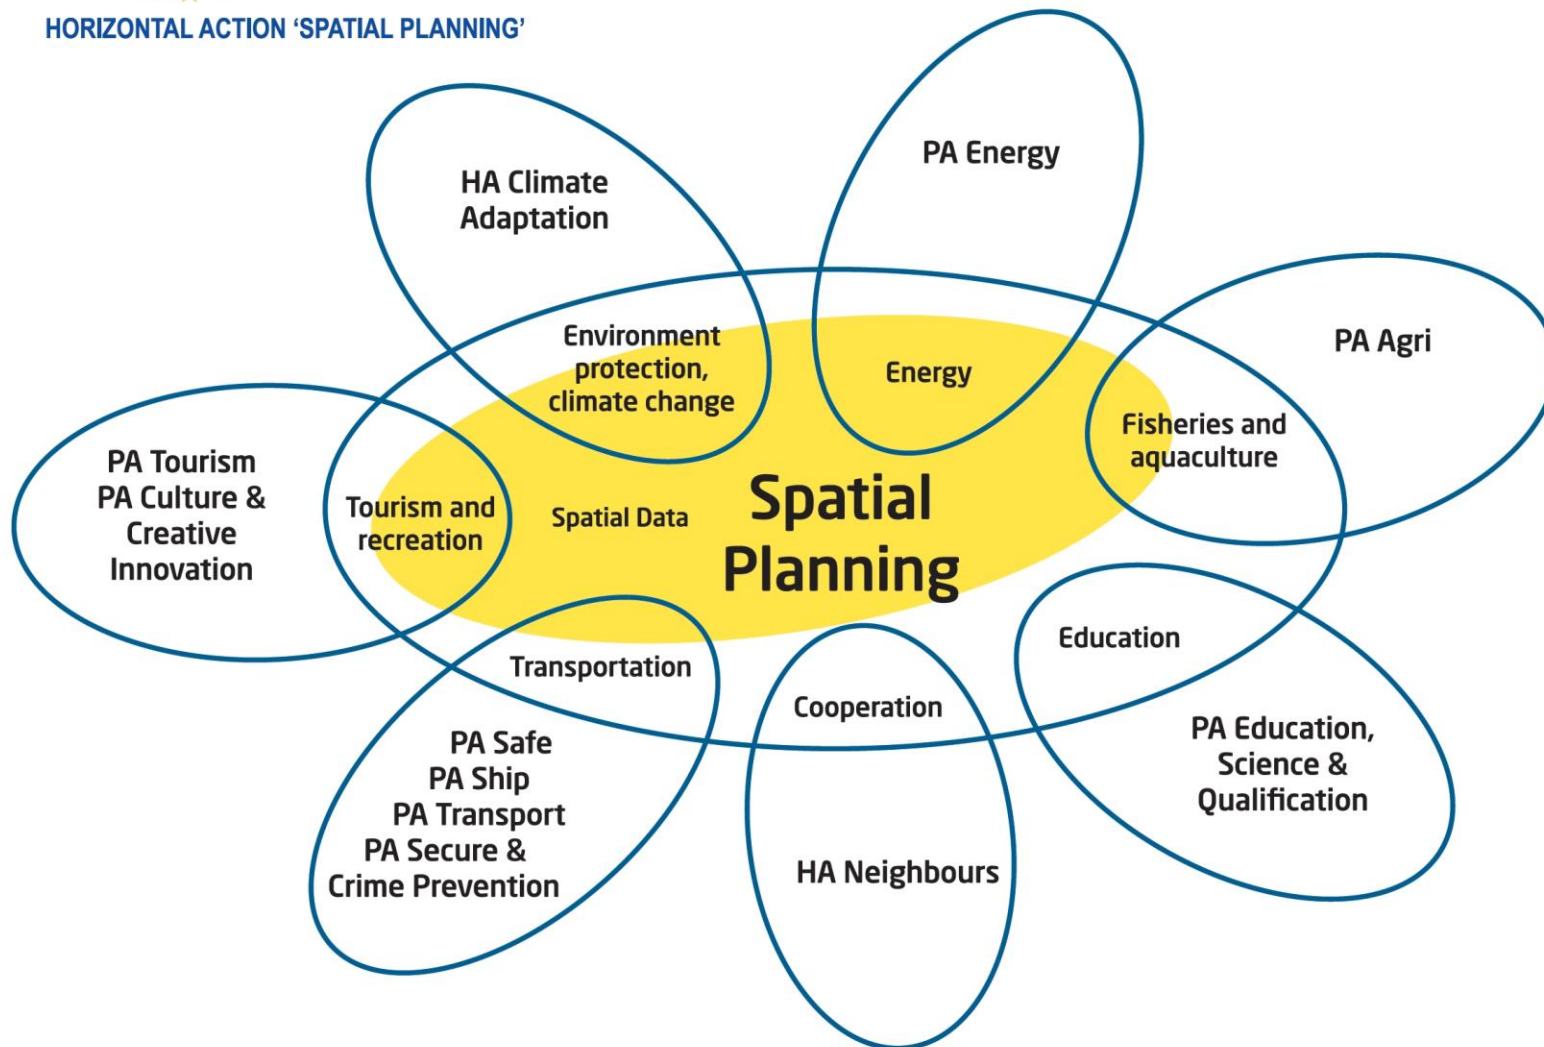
HORIZONTAL ACTION 'SPATIAL PLANNING'

HA Climate Adaptation

PA Energy

PA Agri

PA Tourism
PA Culture & Creative Innovation

Environment protection, climate change

Energy

Fisheries and aquaculture

Tourism and recreation

Spatial Data

Spatial Planning

Transportation

Cooperation

Education

PA Safe
PA Ship
PA Transport
PA Secure & Crime Prevention

HA Neighbours

PA Education, Science & Qualification